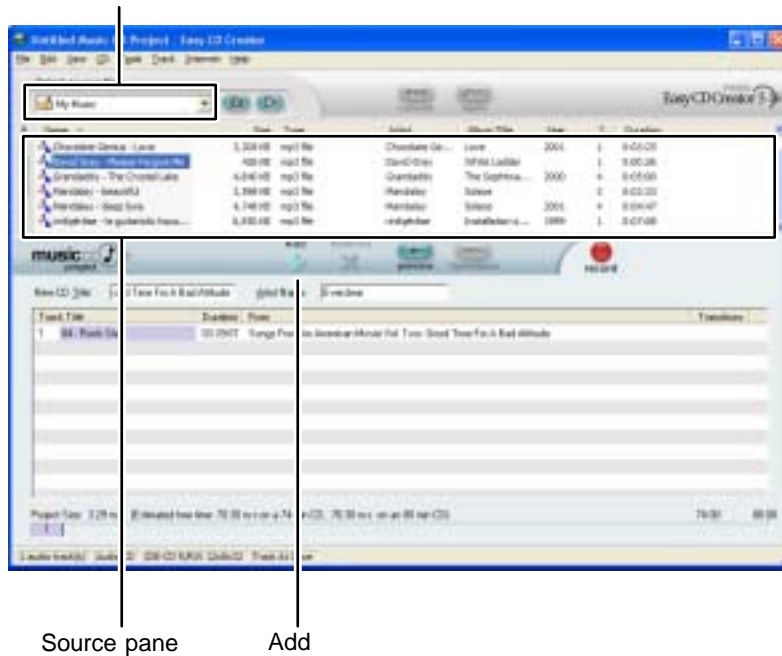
Untitled Music Project - Easy CD Creator

File Edit View CD Track Internet Help

My Music

Easy CD Creator 5

| Name | Size | Type | Artist | Album Title | Year | # | Duration |
|---|---|---|---|---|---|---|---|
| Chocolate Genius - Love | 3,328 KB | mp3 file | Chocolate Ge... | Love | 2001 | 1 | 0:03:25 |
| David Gray - Please Forgive Me | 458 KB | mp3 file | David Gray | White Ladder | | 1 | 0:00:28 |
| Grandaddy - The Crystal Lake | 4,640 KB | mp3 file | Grandaddy | The Sophtwa... | 2000 | 4 | 0:05:00 |
| Mandalay - Beautiful | 3,398 KB | mp3 file | Mandalay | Solace | | 2 | 0:03:33 |
| Mandalay - Deep Sixx | 4,748 KB | mp3 file | Mandalay | Solace | 2001 | 4 | 0:04:47 |
| indigo - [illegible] | 6,830 KB | mp3 file | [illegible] | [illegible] | 1999 | 1 | 0:07:08 |

music project

add remove record

New CD Title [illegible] Time For A Bad Attitude Artist Name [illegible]

| Track Title | Duration | From | Transitions |
|---|---|---|---|
| 1 04 - Push Da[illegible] | 03:29:07 | Songs From the American Movie Vol. Two: Good Time For A Bad Attitude | |

Project Size: 3.29 m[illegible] Estimated free time: 76:30 m:s on a 74 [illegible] CD, 76:30 m:s on an 80 min CD 74:00 80:00

1 audio track(s) Audio CD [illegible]

Source pane

Add